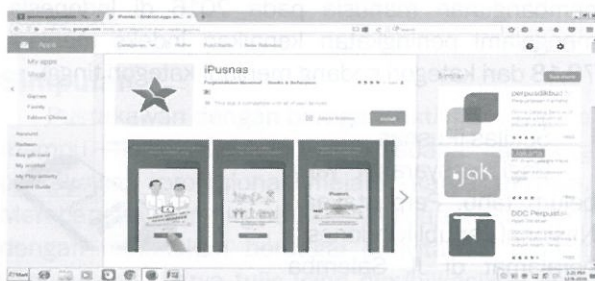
Apps

Categories | Home | Top Charts | New Releases

My apps
Shop

Games
Family
Editors' Choice

Account
Redeem
Buy gift card
My wishlist
My Play activity
Parent Guide

iPusnas

Perpustakaan Nasional   Books & Reference

Install

Similar   See more

perpusdikbud
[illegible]

iJakarta
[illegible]

DOC Perpustakaan
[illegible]

Start